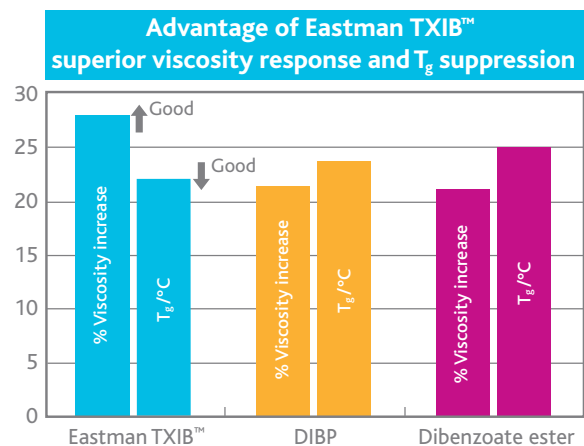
Advantage of Eastman TXIB™ superior viscosity response and $T_g$ suppression

30
25
20
15
10
5
0

Good
Good

% Viscosity increase
$T_g$/°C
% Viscosity increase
$T_g$/°C
% Viscosity increase
$T_g$/°C

Eastman TXIB™
DIBP
Dibenzoate ester